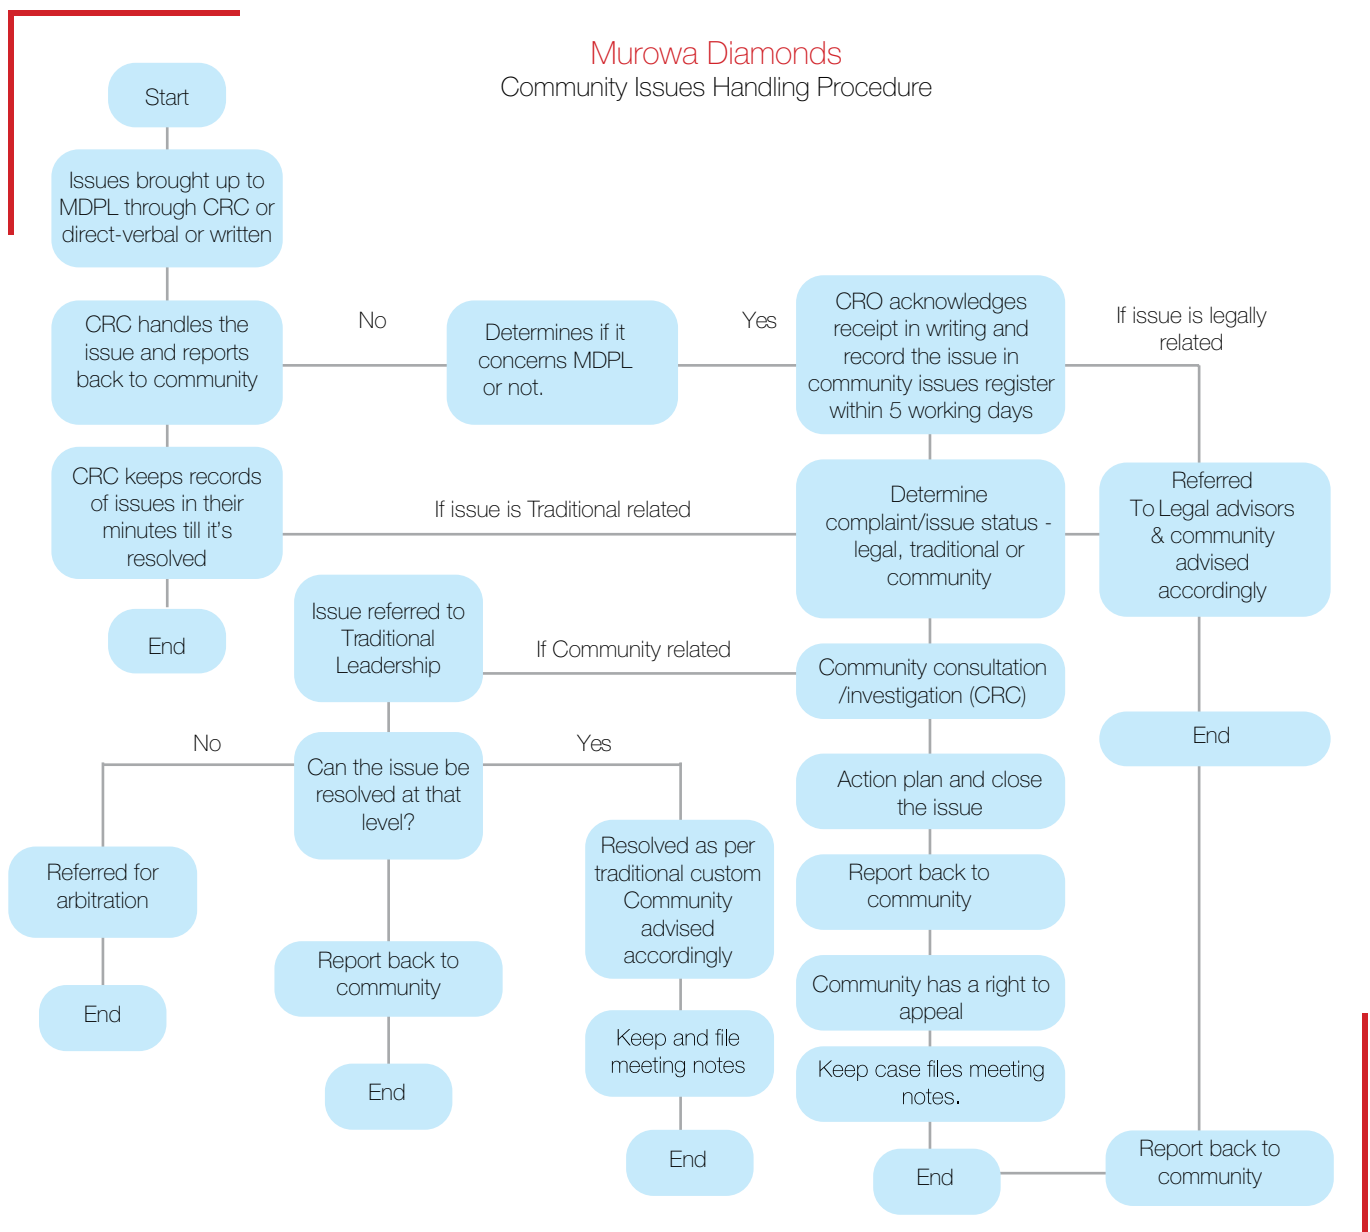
Murowa Diamonds
Community Issues Handling Procedure

Start

Issues brought up to MDPL through CRC or direct-verbal or written

CRC handles the issue and reports back to community

No

Determines if it concerns MDPL or not.

Yes

CRO acknowledges receipt in writing and record the issue in community issues register within 5 working days

If issue is legally related

CRC keeps records of issues in their minutes till it's resolved

If issue is Traditional related

Determine complaint/issue status - legal, traditional or community

Referred To Legal advisors & community advised accordingly

End

Issue referred to Traditional Leadership

If Community related

Community consultation /investigation (CRC)

End

No

Can the issue be resolved at that level?

Yes

Action plan and close the issue

Referred for arbitration

Resolved as per traditional custom Community advised accordingly

Report back to community

End

Report back to community

Community has a right to appeal

Keep and file meeting notes

Keep case files meeting notes.

End

End

End

Report back to community